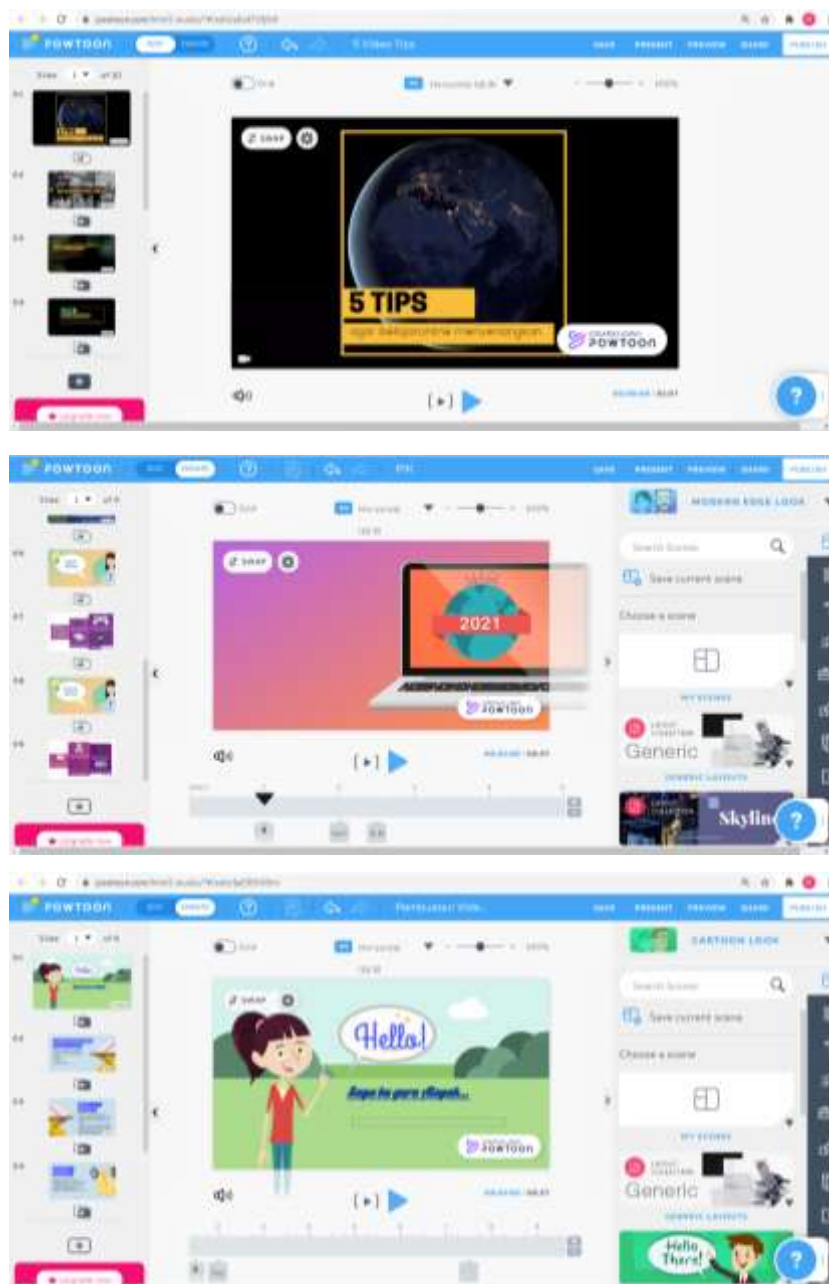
POWTOON

5 Video Tips

SWAP

5 TIPS

agar kelaspranme menyenangkan

POWTOON

?

POWTOON

MODERN EDGE LOOK

Search Scenes

Save current scene

Choose a scene

MY SCENES

Generic

GENERIC LAYOUTS

SWAP

2021

POWTOON

Skyline

?

POWTOON

CARTOON LOOK

Search Scenes

Save current scene

Choose a scene

MY SCENES

Generic

GENERIC LAYOUTS

SWAP

Hello!

POWTOON

Hello There!

?